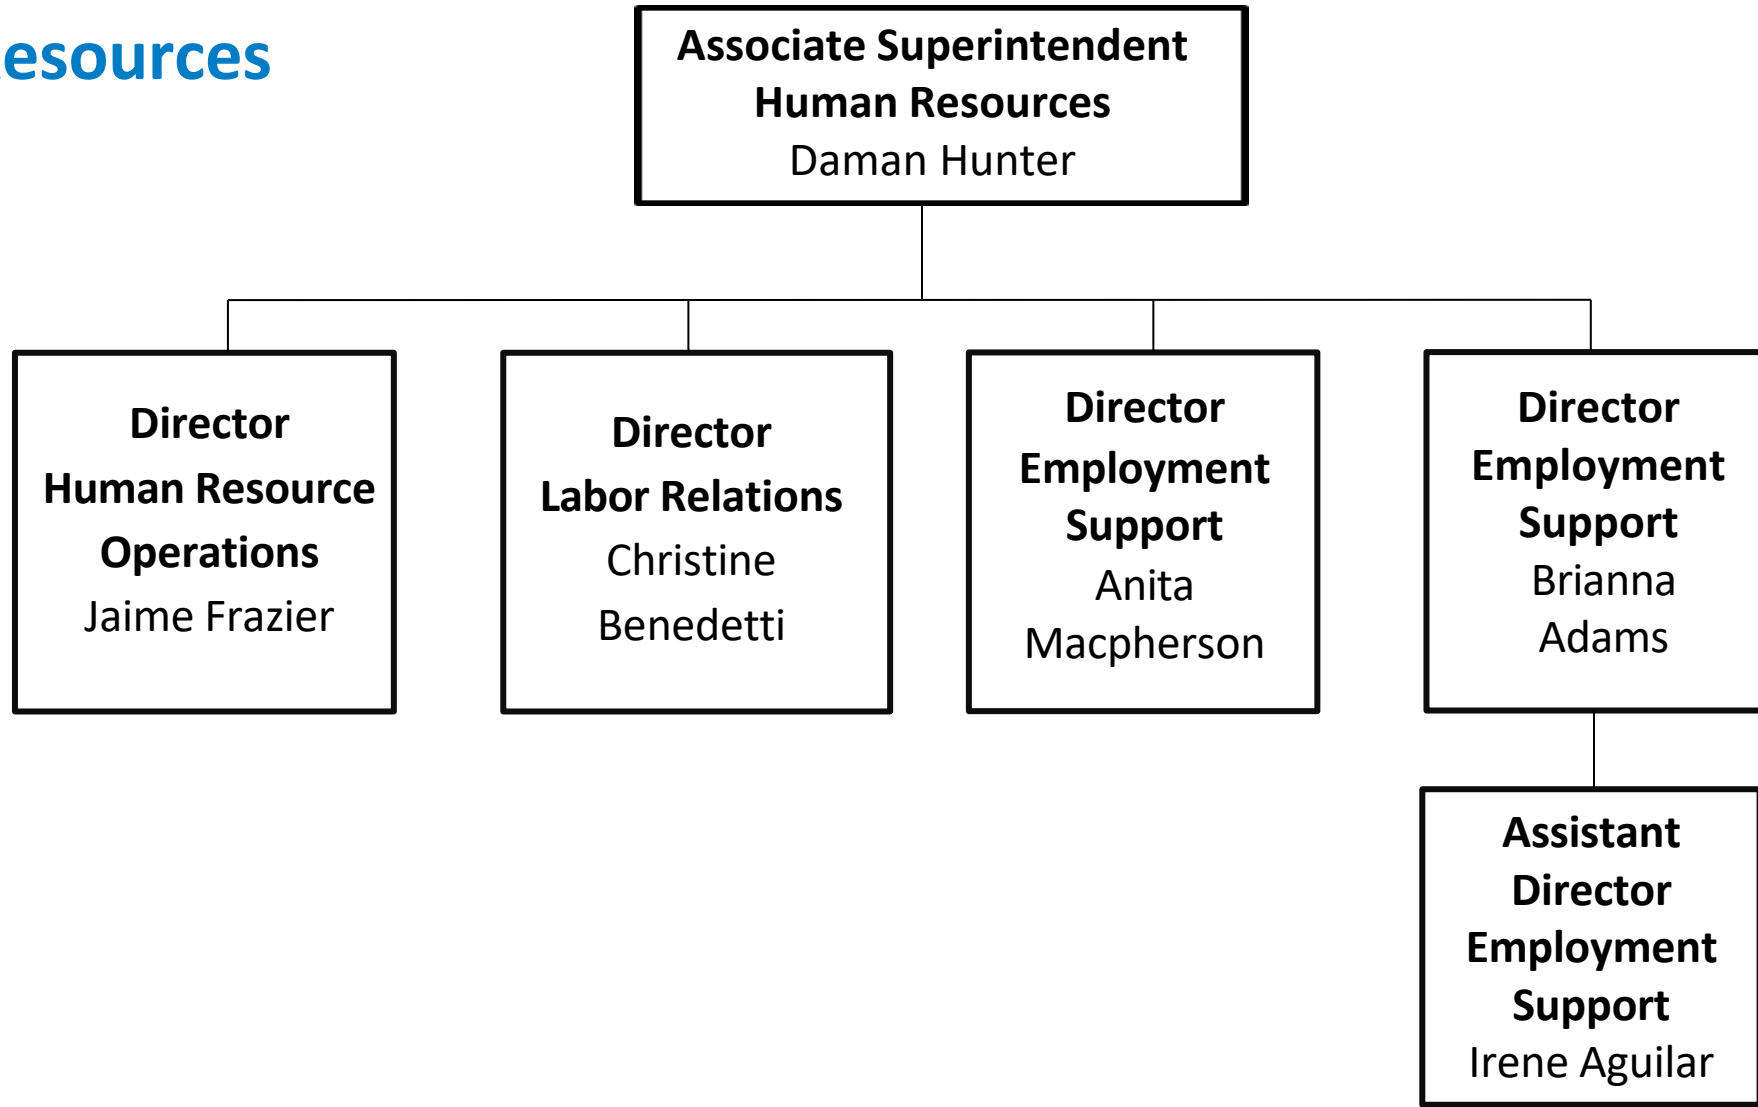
esources

Associate Superintendent
Human Resources
Daman Hunter

Director
Human Resource
Operations
Jaime Frazier

Director
Labor Relations
Christine
Benedetti

Director
Employment
Support
Anita
Macpherson

Director
Employment
Support
Brianna
Adams

Assistant
Director
Employment
Support
Irene Aguilar